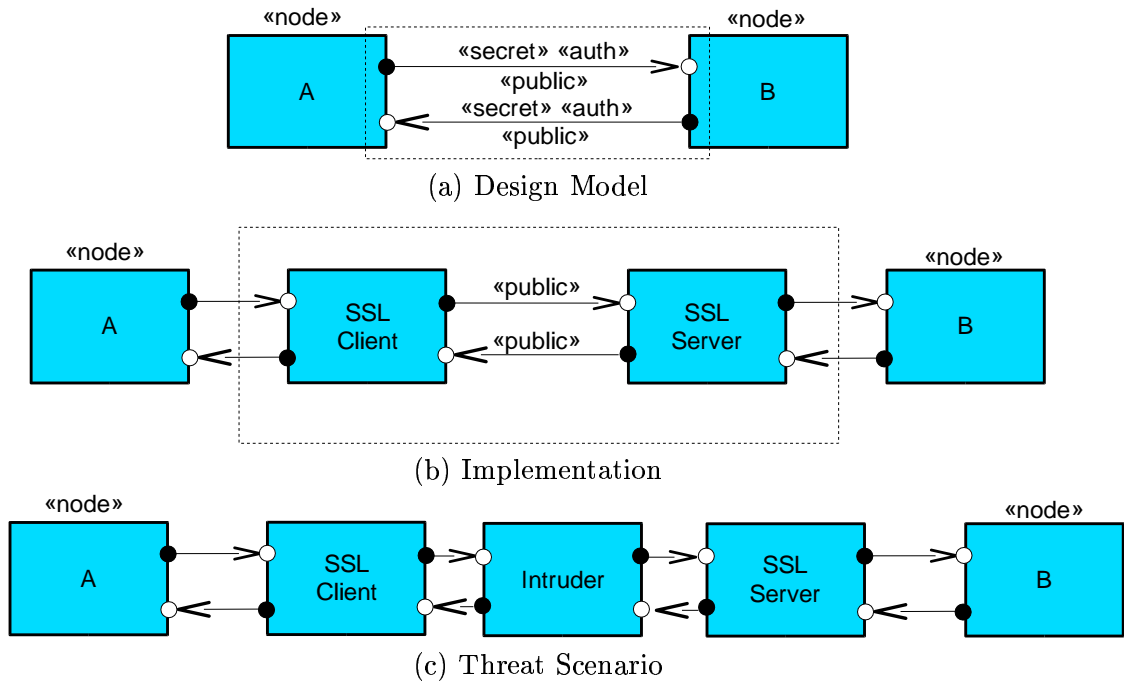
«node»
A

«node»
B

«secret» «auth»
«public»
«secret» «auth»
«public»

(a) Design Model

«node»
A

SSL
Client

«public»
«public»

SSL
Server

«node»
B

(b) Implementation

«node»
A

SSL
Client

Intruder

SSL
Server

«node»
B

(c) Threat Scenario